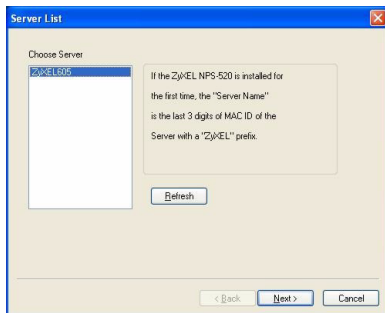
Server List

Choose Server

ZyXEL605

If the ZyXEL NPS-520 is installed for the first time, the "Server Name" is the last 3 digits of MAC ID of the Server with a "ZyXEL" prefix.

Refresh

< Back

Next >

Cancel